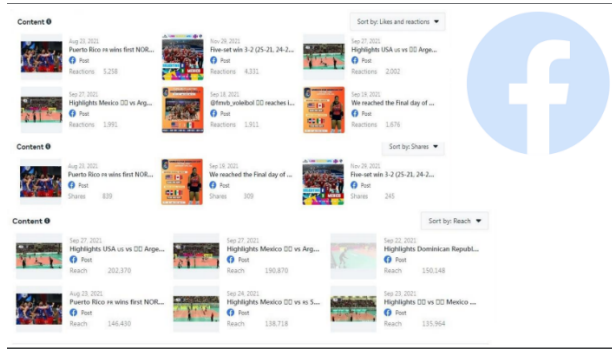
Content

Sort by: Likes and reactions

Aug 23, 2021
Puerto Rico re wins first NOR...
Post
Reactions 5,238

Nov 28, 2021
Five-set win 3-2 (25-21, 24-2...
Post
Reactions 4,331

Sep 27, 2021
Highlights USA us vs Arge...
Post
Reactions 2,002

Sep 27, 2021
Highlights Mexico vs Arg...
Post
Reactions 1,991

Sep 18, 2021
@fmvb_voleibol reaches i...
Post
Reactions 1,311

Sep 19, 2021
We reached the Final day of ...
Post
Reactions 1,676

Content

Sort by: Shares

Aug 23, 2021
Puerto Rico re wins first NOR...
Post
Shares 839

Sep 18, 2021
We reached the Final day of ...
Post
Shares 309

Nov 28, 2021
Five-set win 3-2 (25-21, 24-2...
Post
Shares 245

Content

Sort by: Reach

Sep 27, 2021
Highlights USA us vs Arge...
Post
Reach 202,370

Sep 27, 2021
Highlights Mexico vs Arg...
Post
Reach 190,870

Sep 22, 2021
Highlights Dominican Republ...
Post
Reach 150,148

Aug 23, 2021
Puerto Rico re wins first NOR...
Post
Reach 146,430

Sep 24, 2021
Highlights Mexico vs S...
Post
Reach 138,718

Sep 23, 2021
Highlights vs Mexico ...
Post
Reach 135,964